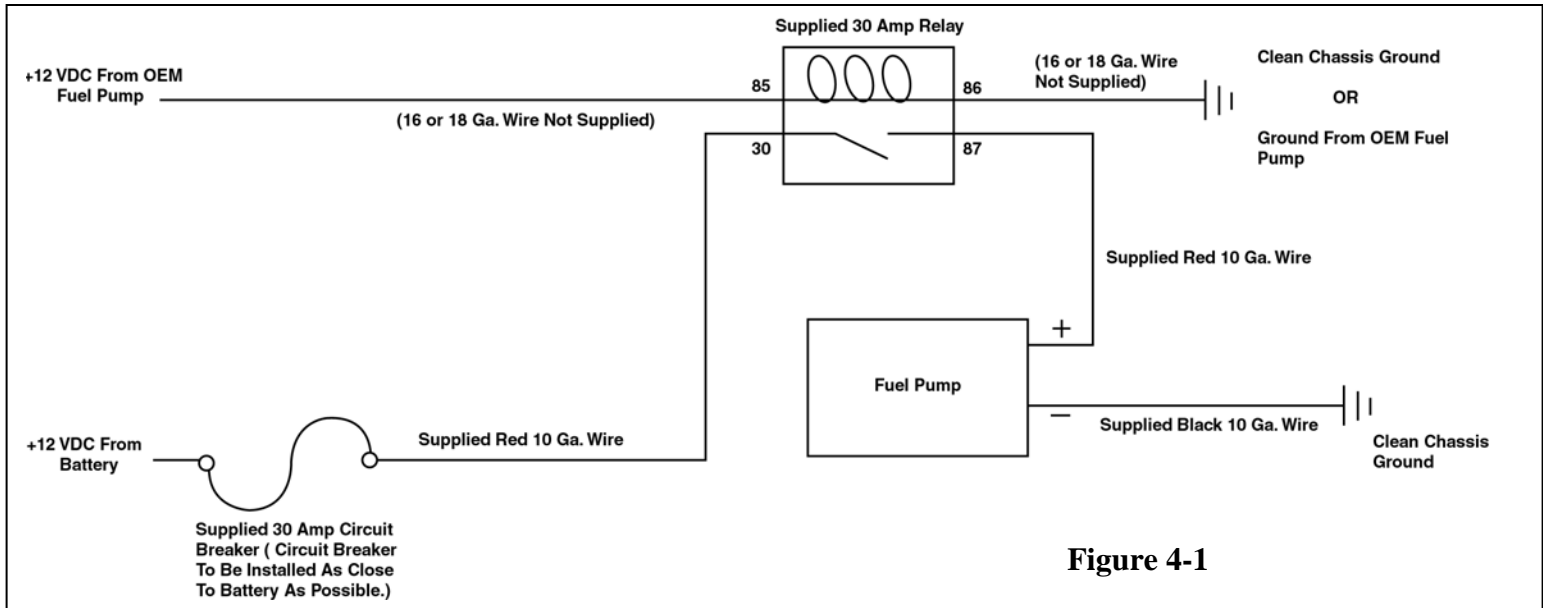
Supplied 30 Amp Relay

+12 VDC From OEM Fuel Pump

85

86

(16 or 18 Ga. Wire Not Supplied)

Clean Chassis Ground

OR

Ground From OEM Fuel Pump

(16 or 18 Ga. Wire Not Supplied)

30

87

Supplied Red 10 Ga. Wire

+

Fuel Pump

−

Supplied Black 10 Ga. Wire

Clean Chassis Ground

+12 VDC From Battery

Supplied Red 10 Ga. Wire

Supplied 30 Amp Circuit Breaker ( Circuit Breaker To Be Installed As Close To Battery As Possible.)

Figure 4-1